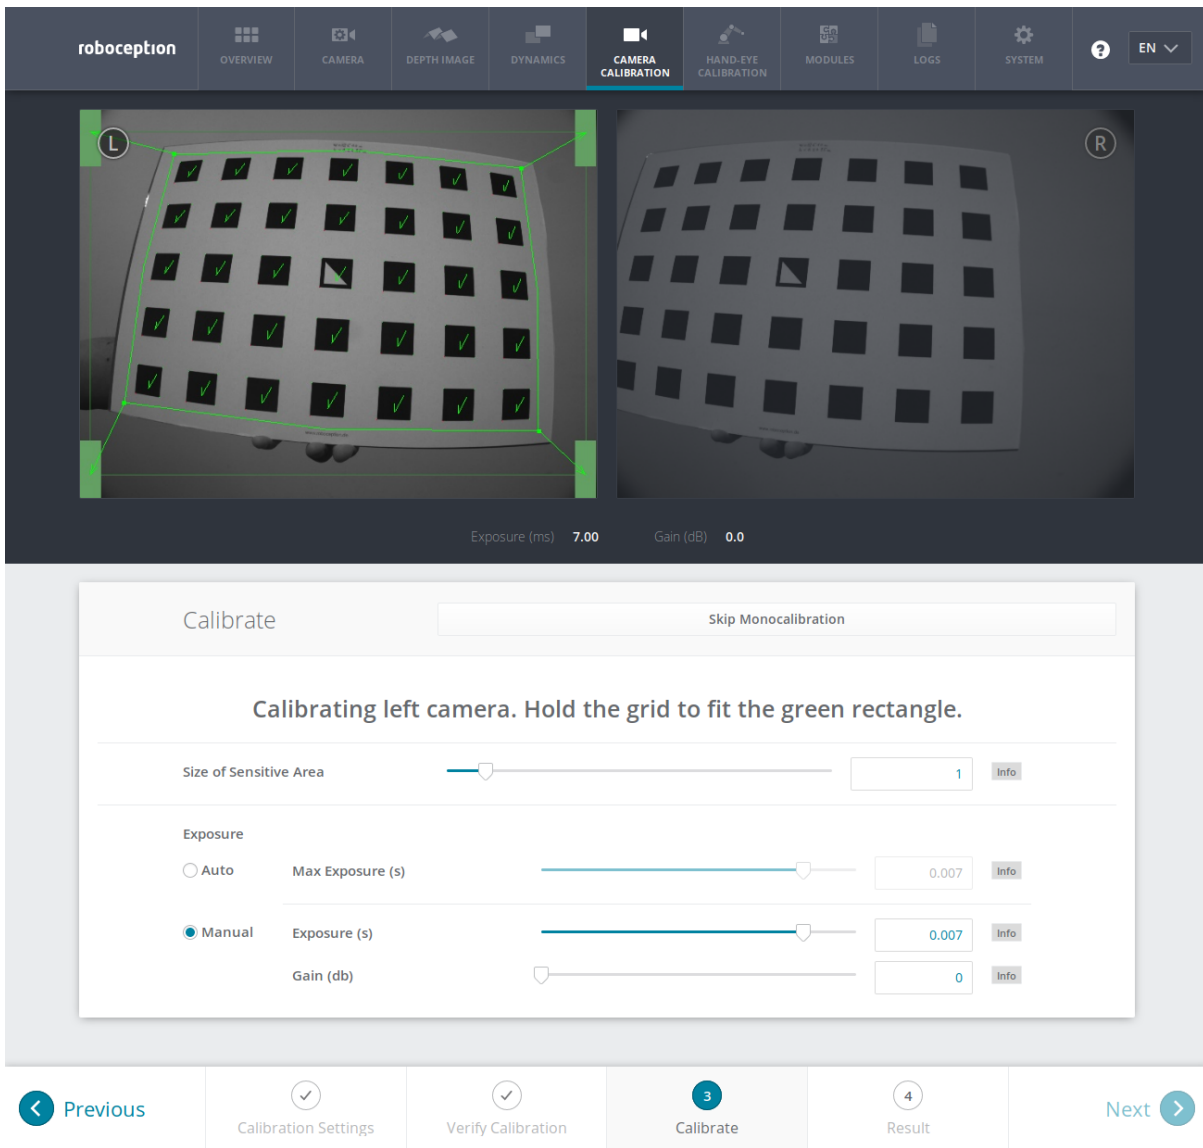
roboception

OVERVIEW CAMERA DEPTH IMAGE DYNAMICS CAMERA CALIBRATION HAND-EYE CALIBRATION MODULES LOGS SYSTEM

EN

L

R

Exposure (ms) 7.00 Gain (dB) 0.0

Calibrate

Skip Monocalibration

Calibrating left camera. Hold the grid to fit the green rectangle.

Size of Sensitive Area 1 Info

Exposure

Auto Max Exposure (s) 0.007 Info

Manual Exposure (s) 0.007 Info

Gain (db) 0 Info

Previous

Calibration Settings

Verify Calibration

3 Calibrate

4 Result

Next